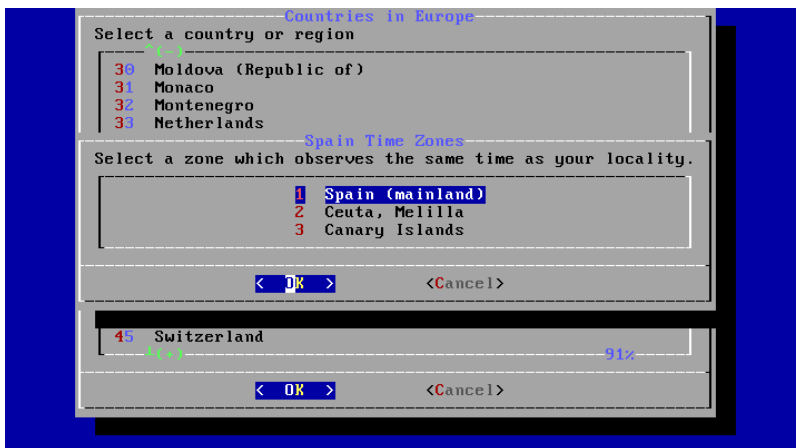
Countries in Europe
Select a country or region
^(-)
30 Moldova (Republic of)
31 Monaco
32 Montenegro
33 Netherlands

Spain Time Zones
Select a zone which observes the same time as your locality.
1 Spain (mainland)
2 Ceuta, Melilla
3 Canary Islands

< OK > <Cancel>

45 Switzerland
v(+) 91%

< OK > <Cancel>